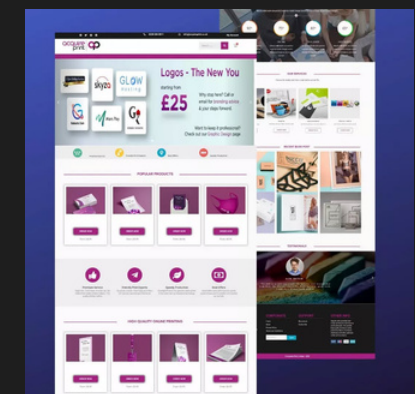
acquire print

Logos - The New You

starting from £25

skyzo

GLOW

Why stop here? Call or email for branding advice & your steps forward

Want to keep it professional? Check out our Graphic Design page

POPULAR PRODUCTS

HIGH QUALITY ONLINE PRINTING

OUR SERVICES

RECENT WORK

TESTIMONIALS